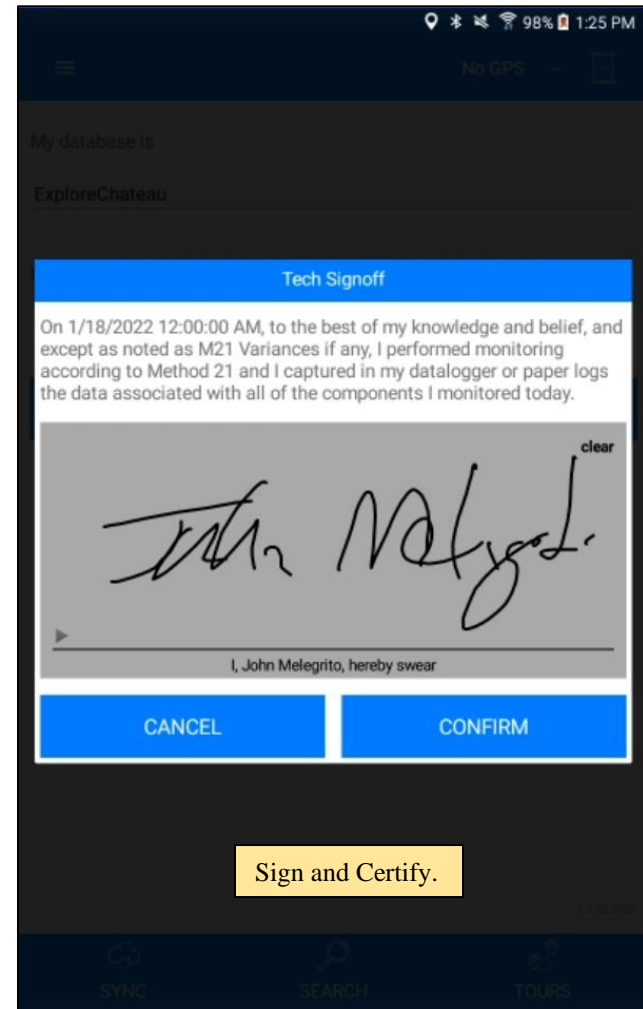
98% 1:25 PM

No GPS

My database is

ExploreChateau

Tech Signoff

On 1/18/2022 12:00:00 AM, to the best of my knowledge and belief, and except as noted as M21 Variances if any, I performed monitoring according to Method 21 and I captured in my datalogger or paper logs the data associated with all of the components I monitored today.

clear

John Melegrito

I, John Melegrito, hereby swear

CANCEL

CONFIRM

Sign and Certify.

SYNC

SEARCH

TOURS